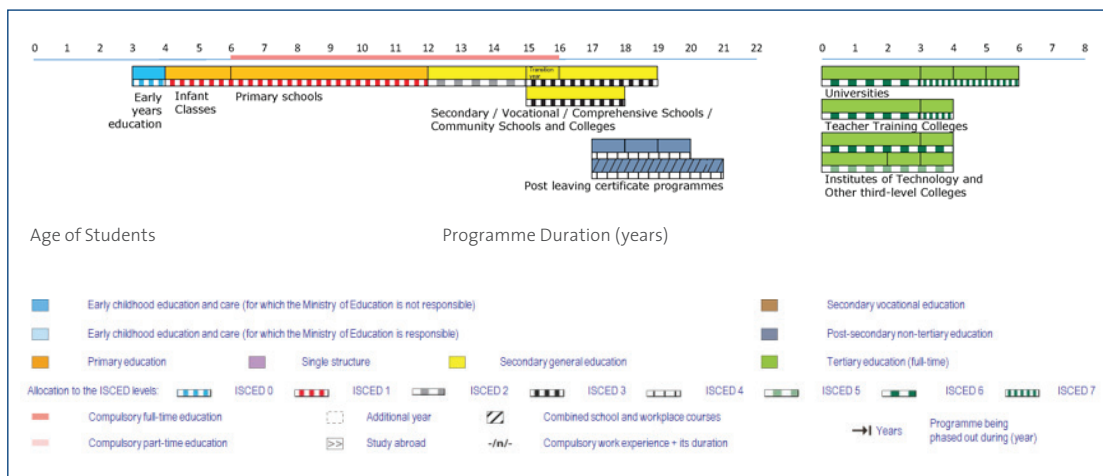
0 1 2 3 4 5 6 7 8 9 10 11 12 13 14 15 16 17 18 19 20 21 22

0 1 2 3 4 5 6 7 8

Transition year

Early years education

Infant Classes

Primary schools

Secondary / Vocational / Comprehensive Schools / Community Schools and Colleges

Post leaving certificate programmes

Universities

Teacher Training Colleges

Institutes of Technology and Other third-level Colleges

Age of Students

Programme Duration (years)

Early childhood education and care (for which the Ministry of Education is not responsible)

Secondary vocational education

Early childhood education and care (for which the Ministry of Education is responsible)

Post-secondary non-tertiary education

Primary education

Single structure

Secondary general education

Tertiary education (full-time)

Allocation to the ISCED levels: ISCED 0 ISCED 1 ISCED 2 ISCED 3 ISCED 4 ISCED 5 ISCED 6 ISCED 7

Compulsory full-time education

Additional year

Combined school and workplace courses

Compulsory part-time education

>> Study abroad

-/n/- Compulsory work experience + its duration

Years

Programme being phased out during (year)